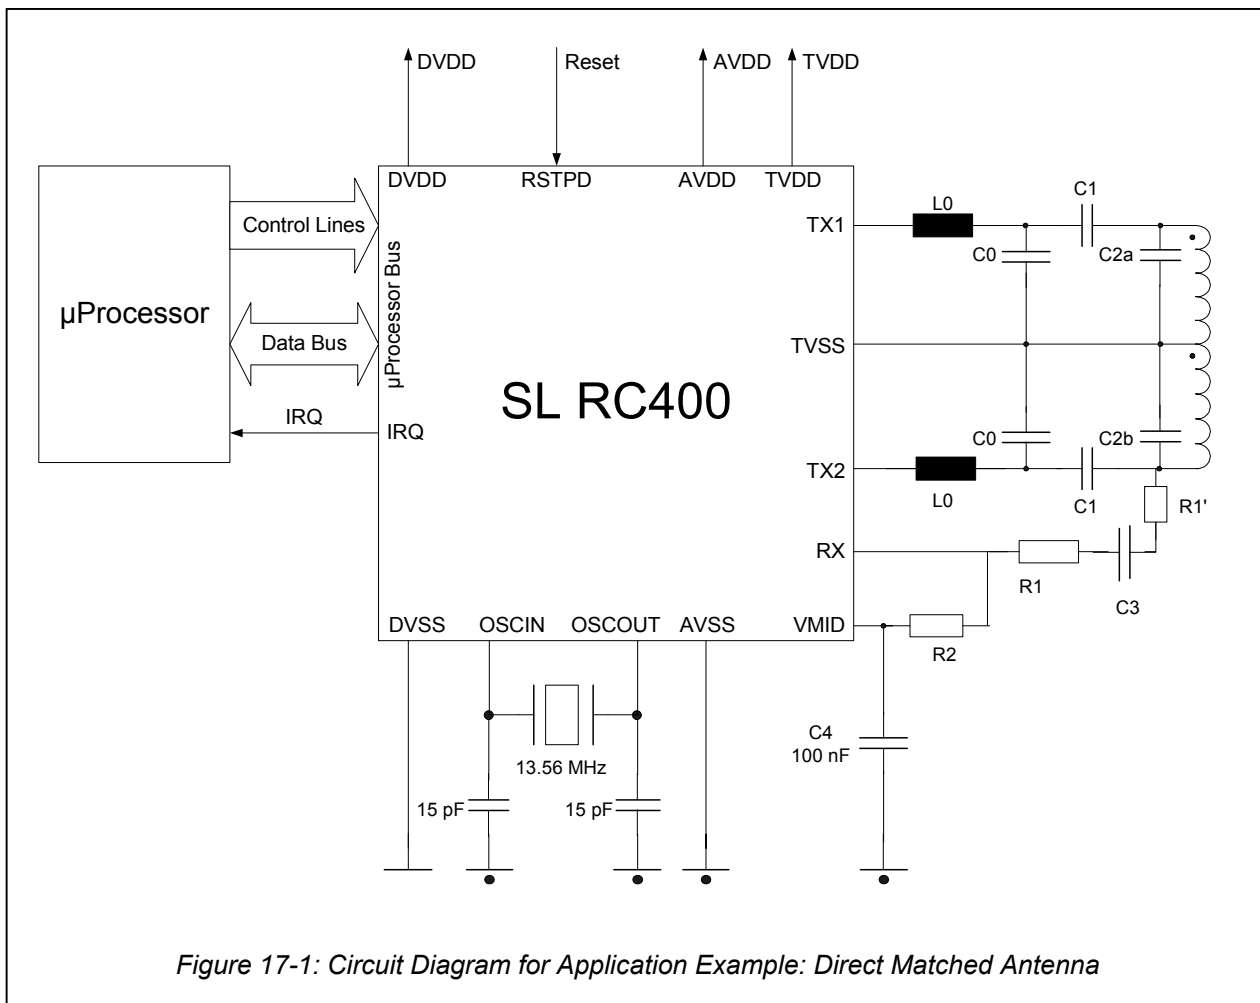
DVDD
Reset
AVDD
TVDD

DVDD
RSTPD
AVDD
TVDD

µProcessor

Control Lines

Data Bus

IRQ

µProcessor Bus

IRQ

SL RC400

TX1
L0
C1
C0
C2a

TVSS

C0
C2b
TX2
L0
C1
R1'

RX
R1
C3

DVSS
OSCIN
OSCOUT
AVSS
VMID
R2

13.56 MHz
15 pF
15 pF

C4
100 nF

Figure 17-1: Circuit Diagram for Application Example: Direct Matched Antenna